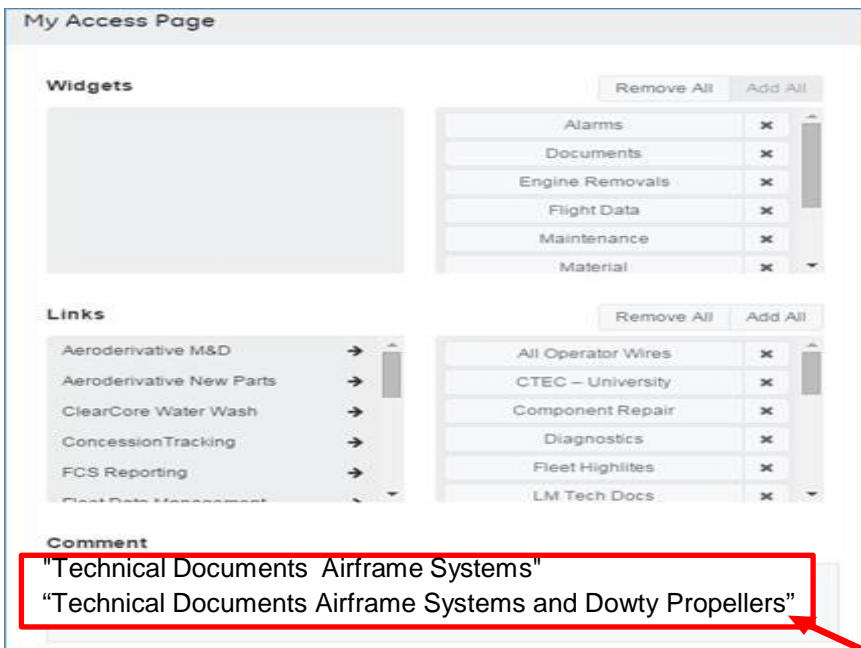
My Access Page

Widgets

Remove All | Add All

Alarms ×
Documents ×
Engine Removals ×
Flight Data ×
Maintenance ×
Material ×

Links

Remove All | Add All

Aeroderivative M&D →
Aeroderivative New Parts →
ClearCore Water Wash →
ConcessionTracking →
FCS Reporting →
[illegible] →

All Operator Wires ×
CTEC – University ×
Component Repair ×
Diagnostics ×
Fleet Highlites ×
LM Tech Docs ×

Comment

"Technical Documents Airframe Systems"
“Technical Documents Airframe Systems and Dowty Propellers”